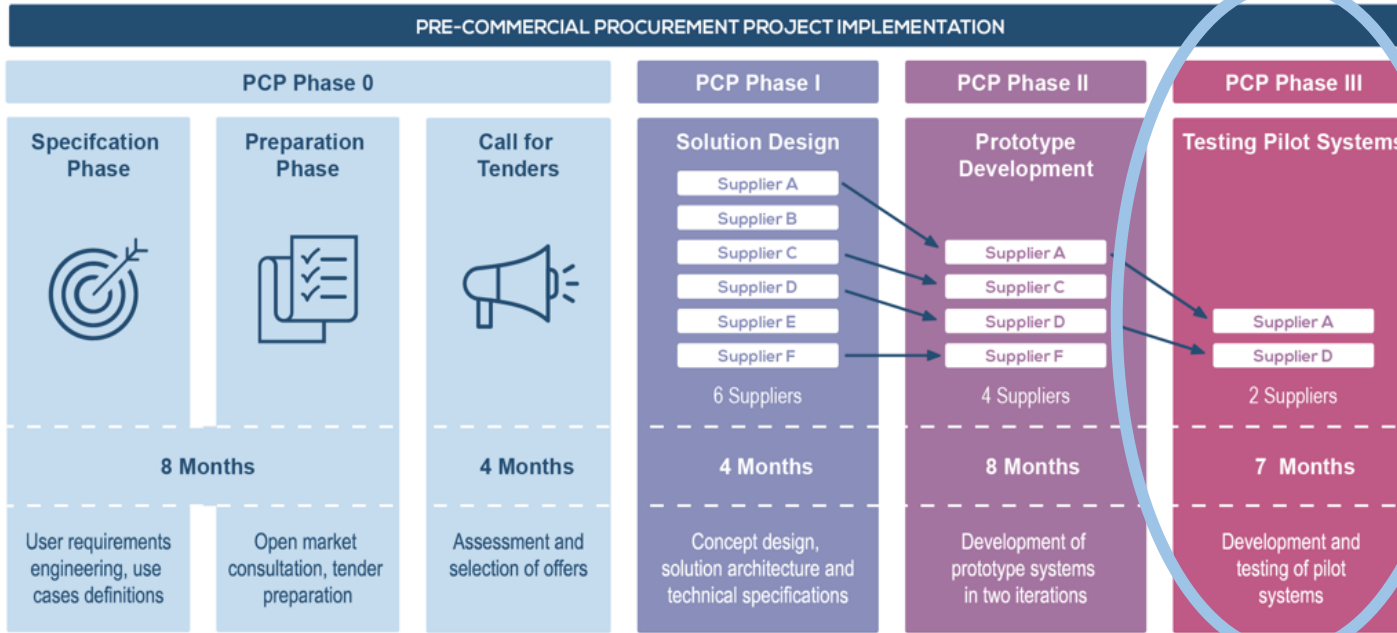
PRE-COMMERCIAL PROCUREMENT PROJECT IMPLEMENTATION

PCP Phase 0

Specifcation Phase

Preparation Phase

Call for Tenders

8 Months

4 Months

User requirements engineering, use cases definitions

Open market consultation, tender preparation

Assessment and selection of offers

PCP Phase I

Solution Design

Supplier A
Supplier B
Supplier C
Supplier D
Supplier E
Supplier F

6 Suppliers

4 Months

Concept design, solution architecture and technical specifications

PCP Phase II

Prototype Development

Supplier A
Supplier C
Supplier D
Supplier F

4 Suppliers

8 Months

Development of prototype systems in two iterations

PCP Phase III

Testing Pilot Systems

Supplier A
Supplier D

2 Suppliers

7 Months

Development and testing of pilot systems